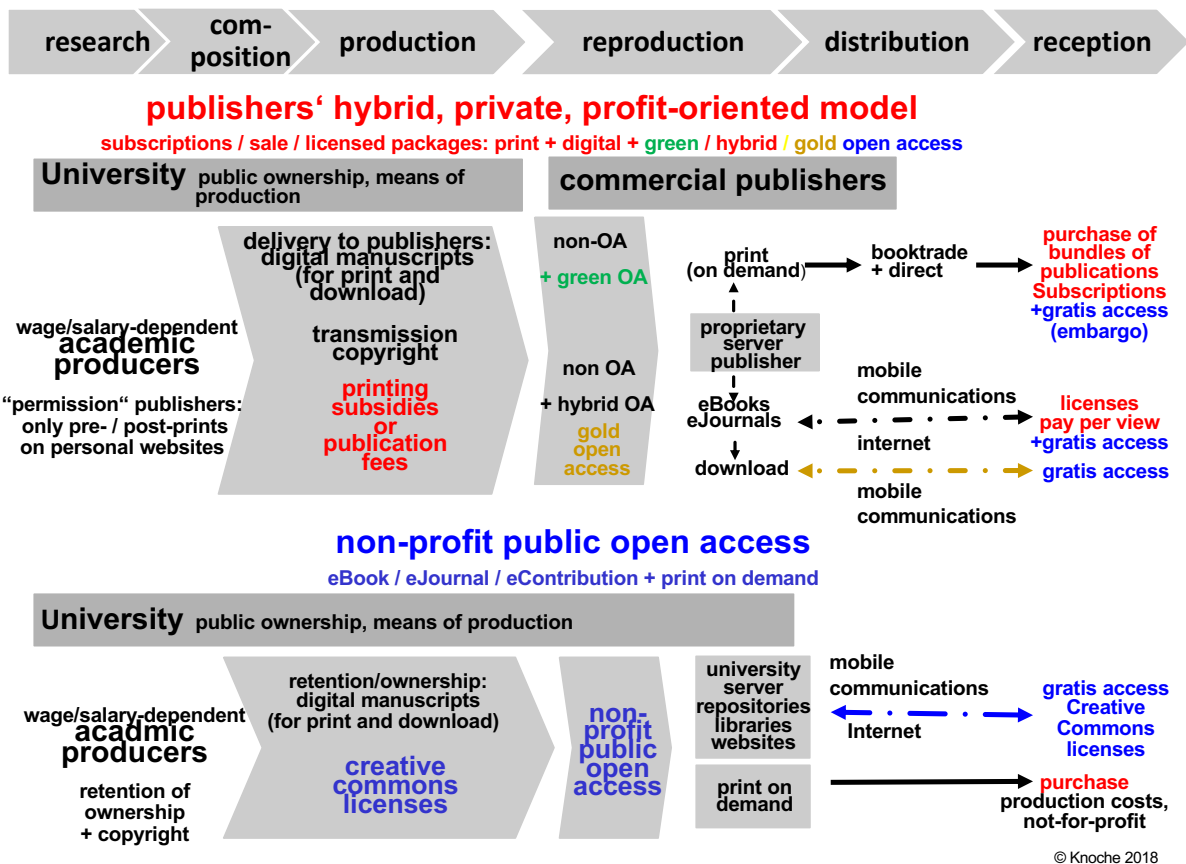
research | com-position | production | reproduction | distribution | reception

publishers‘ hybrid, private, profit-oriented model

subscriptions / sale / licensed packages: print + digital + green / hybrid / gold open access

University public ownership, means of production

commercial publishers

wage/salary-dependent academic producers

“permission“ publishers: only pre- / post-prints on personal websites

delivery to publishers: digital manuscripts (for print and download)

transmission copyright

printing subsidies or publication fees

non-OA

+ green OA

non OA

+ hybrid OA

gold open access

print (on demand)

proprietary server publisher

eBooks eJournals

download

booktrade + direct

mobile communications

internet

mobile communications

purchase of bundles of publications Subscriptions +gratis access (embargo)

licenses pay per view +gratis access

gratis access

non-profit public open access

eBook / eJournal / eContribution + print on demand

University public ownership, means of production

wage/salary-dependent acadmic producers

retention of ownership + copyright

retention/ownership: digital manuscripts (for print and download)

creative commons licenses

non-profit public open access

university server repositories libraries websites

print on demand

mobile communications

Internet

gratis access Creative Commons licenses

purchase production costs, not-for-profit

© Knoche 2018